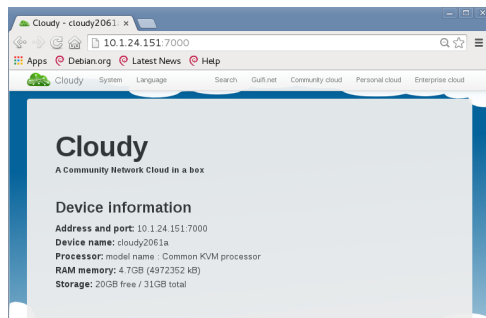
Cloudy - cloudy2061
10.1.24.151:7000
Apps Debian.org Latest News Help
Cloudy System Language Search Guifi.net Community cloud Personal cloud Enterprise cloud

Cloudy
A Community Network Cloud in a box

Device information
Address and port: 10.1.24.151:7000
Device name: cloudy2061a
Processor: model name : Common KVM processor
RAM memory: 4.7GB (4972352 kB)
Storage: 20GB free / 31GB total